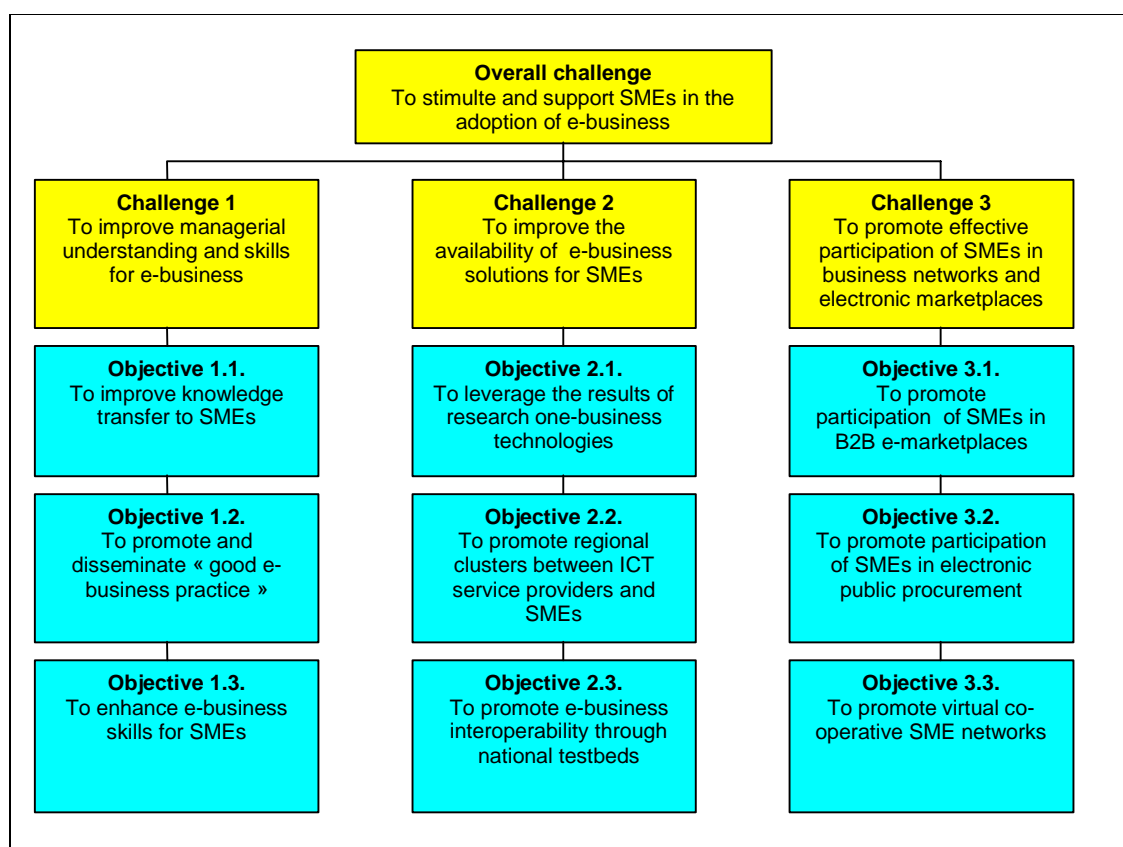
**Overall challenge**
To stimulte and support SMEs in the adoption of e-business

**Challenge 1**
To improve managerial understanding and skills for e-business

**Objective 1.1.**
To improve knowledge transfer to SMEs

**Objective 1.2.**
To promote and disseminate « good e-business practice »

**Objective 1.3.**
To enhance e-business skills for SMEs

**Challenge 2**
To improve the availability of e-business solutions for SMEs

**Objective 2.1.**
To leverage the results of research one-business technologies

**Objective 2.2.**
To promote regional clusters between ICT service providers and SMEs

**Objective 2.3.**
To promote e-business interoperability through national testbeds

**Challenge 3**
To promote effective participation of SMEs in business networks and electronic marketplaces

**Objective 3.1.**
To promote participation of SMEs in B2B e-marketplaces

**Objective 3.2.**
To promote participation of SMEs in electronic public procurement

**Objective 3.3.**
To promote virtual co-operative SME networks